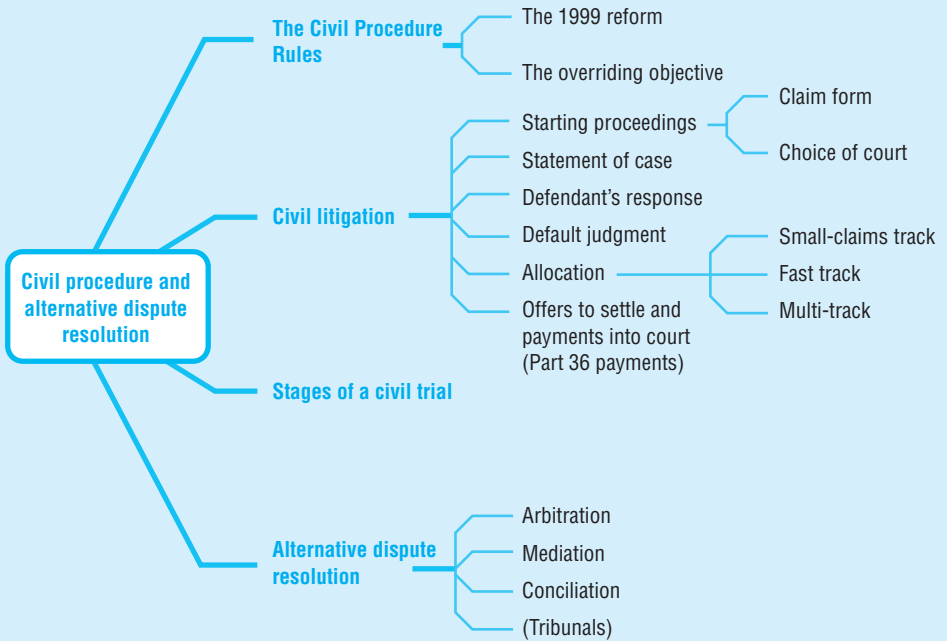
Civil procedure and alternative dispute resolution

The Civil Procedure Rules

The 1999 reform

The overriding objective

Civil litigation

Starting proceedings

Claim form

Choice of court

Statement of case

Defendant's response

Default judgment

Allocation

Small-claims track

Fast track

Multi-track

Offers to settle and payments into court (Part 36 payments)

Stages of a civil trial

Alternative dispute resolution

Arbitration

Mediation

Conciliation

(Tribunals)